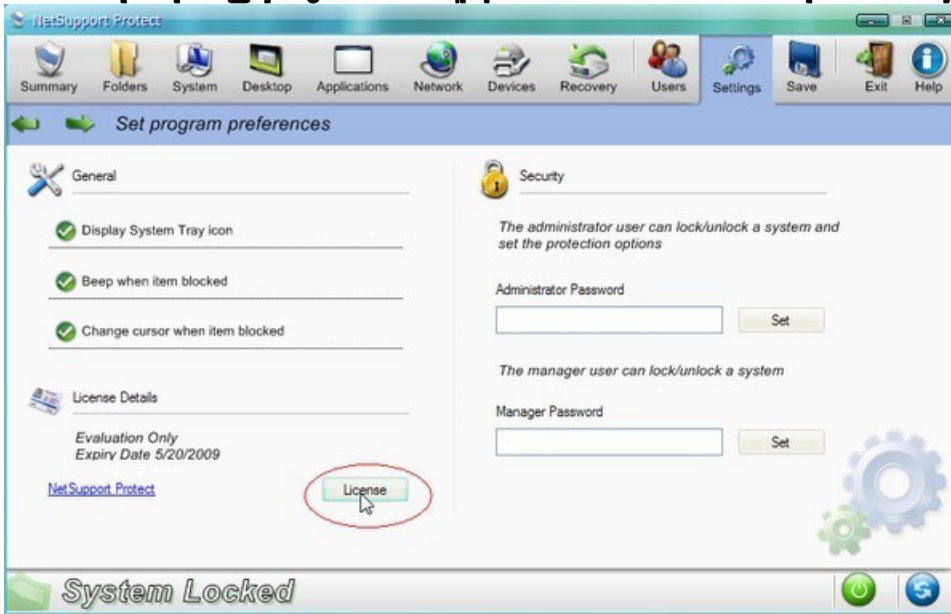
NetSupport Protect

Summary Folders System Desktop Applications Network Devices Recovery Users Settings Save Exit Help

Set program preferences

General

Display System Tray icon

Beep when item blocked

Change cursor when item blocked

License Details

Evaluation Only
Expiry Date 5/20/2009

NetSupport Protect

License

Security

The administrator user can lock/unlock a system and set the protection options

Administrator Password

Set

The manager user can lock/unlock a system

Manager Password

Set

System Locked